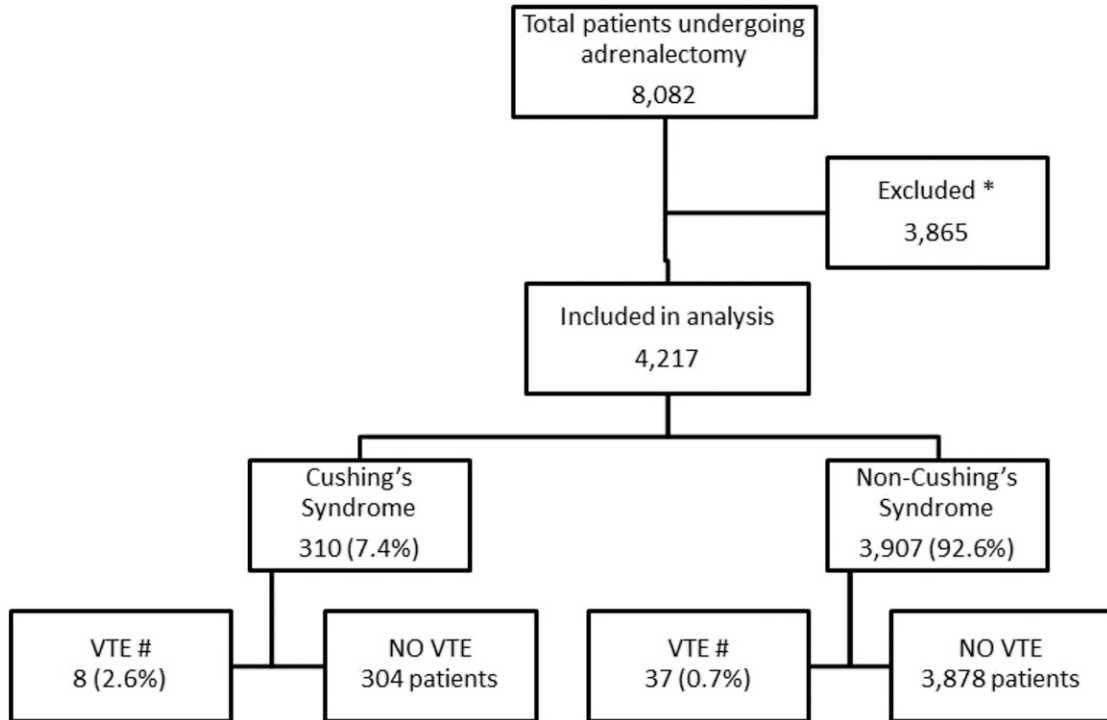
Total patients undergoing adrenalectomy
8,082

Excluded *
3,865

Included in analysis
4,217

Cushing's Syndrome
310 (7.4%)

Non-Cushing's Syndrome
3,907 (92.6%)

VTE #
8 (2.6%)

NO VTE
304 patients

VTE #
37 (0.7%)

NO VTE
3,878 patients